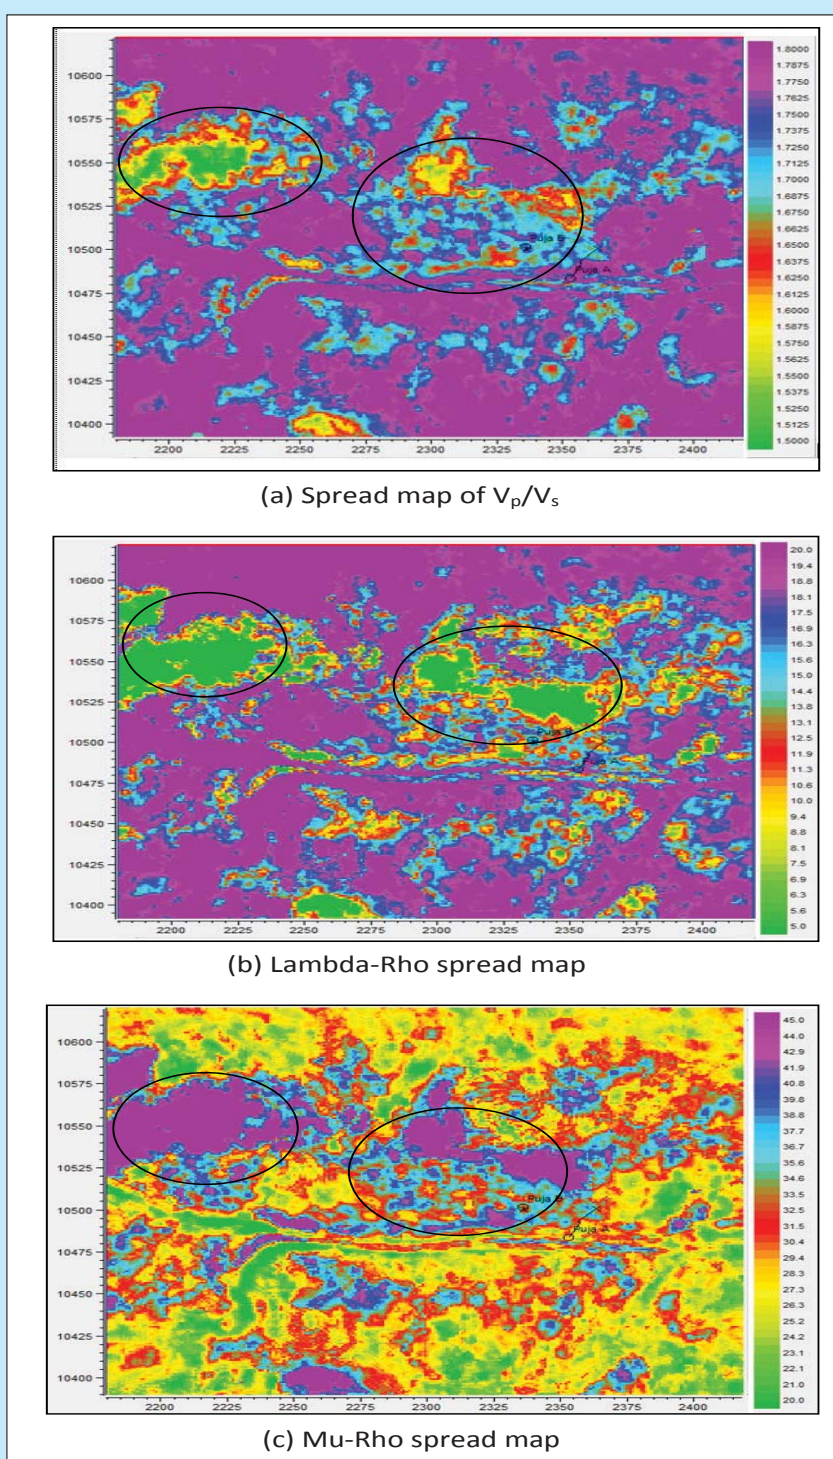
10600
10575
10550
10525
10500
10475
10450
10425
10400

2200 2225 2250 2275 2300 2325 2350 2375 2400

Puja B
Puja A

1.8000
1.7875
1.7750
1.7625
1.7500
1.7375
1.7250
1.7125
1.7000
1.6875
1.6750
1.6625
1.6500
1.6375
1.6250
1.6125
1.6000
1.5875
1.5750
1.5625
1.5500
1.5375
1.5250
1.5125
1.5000

(a) Spread map of $V_p/V_s$

10600
10575
10550
10525
10500
10475
10450
10425
10400

2200 2225 2250 2275 2300 2325 2350 2375 2400

Puja B
A

20.0
19.4
18.8
18.1
17.5
16.9
16.3
15.6
15.0
14.4
13.8
13.1
12.5
11.9
11.3
10.6
10.0
9.4
8.8
8.1
7.5
6.9
6.3
5.6
5.0

(b) Lambda-Rho spread map

10600
10575
10550
10525
10500
10475
10450
10425
10400

2200 2225 2250 2275 2300 2325 2350 2375 2400

Puja B
Puja A

45.0
44.0
42.9
41.9
40.8
39.8
38.8
37.7
36.7
35.6
34.6
33.5
32.5
31.5
30.4
29.4
28.3
27.3
26.3
25.2
24.2
23.1
22.1
21.0
20.0

(c) Mu-Rho spread map